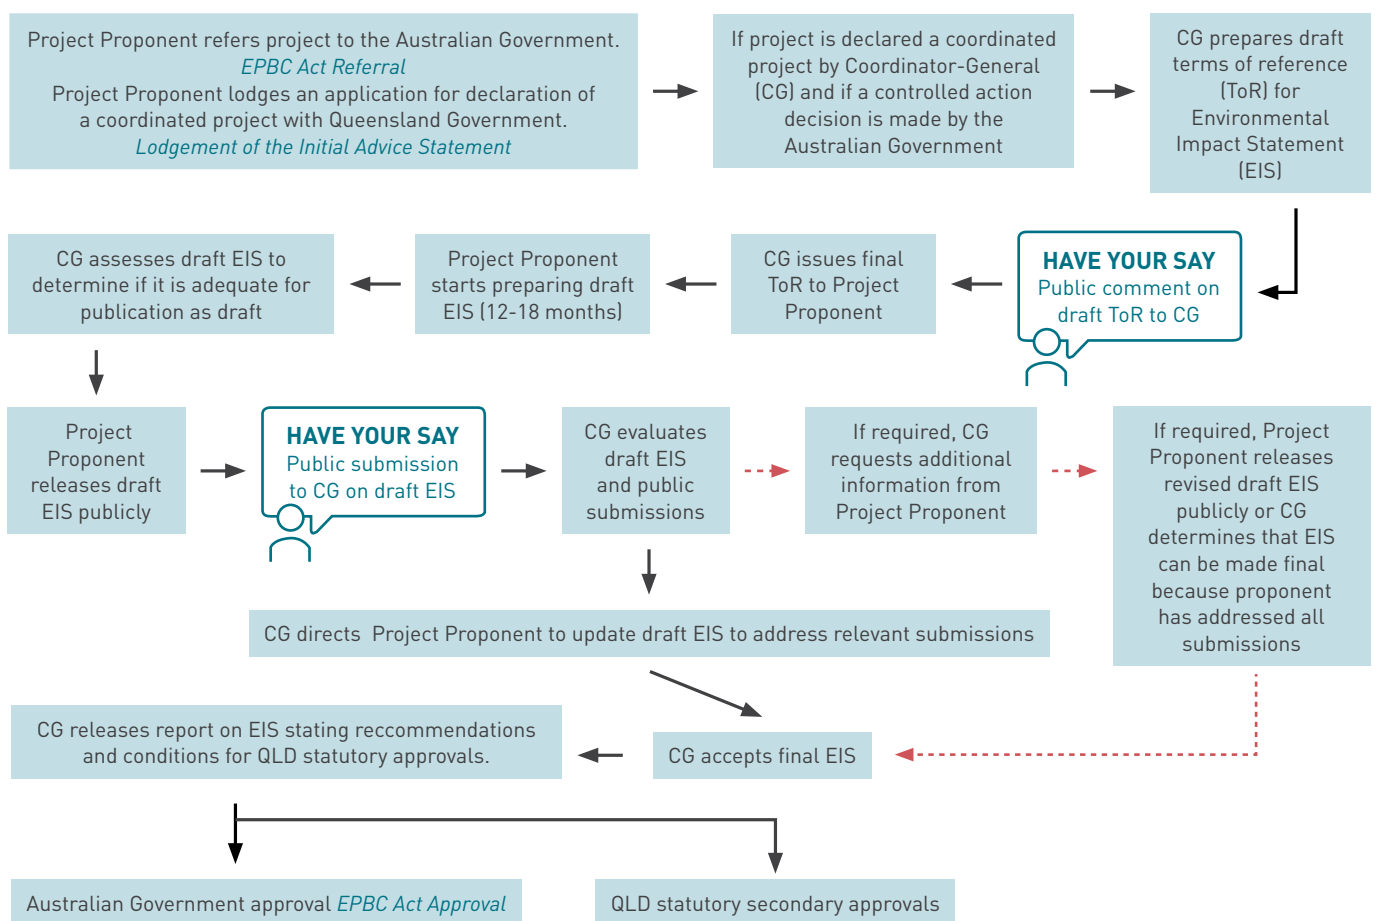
Project Proponent refers project to the Australian Government.
EPBC Act Referral
Project Proponent lodges an application for declaration of a coordinated project with Queensland Government.
Lodgement of the Initial Advice Statement

If project is declared a coordinated project by Coordinator-General (CG) and if a controlled action decision is made by the Australian Government

CG prepares draft terms of reference (ToR) for Environmental Impact Statement (EIS)

HAVE YOUR SAY
Public comment on draft ToR to CG

CG issues final ToR to Project Proponent

Project Proponent starts preparing draft EIS (12-18 months)

CG assesses draft EIS to determine if it is adequate for publication as draft

Project Proponent releases draft EIS publicly

HAVE YOUR SAY
Public submission to CG on draft EIS

CG evaluates draft EIS and public submissions

If required, CG requests additional information from Project Proponent

If required, Project Proponent releases revised draft EIS publicly or CG determines that EIS can be made final because proponent has addressed all submissions

CG directs Project Proponent to update draft EIS to address relevant submissions

CG releases report on EIS stating reccommendations and conditions for QLD statutory approvals.

CG accepts final EIS

Australian Government approval EPBC Act Approval

QLD statutory secondary approvals